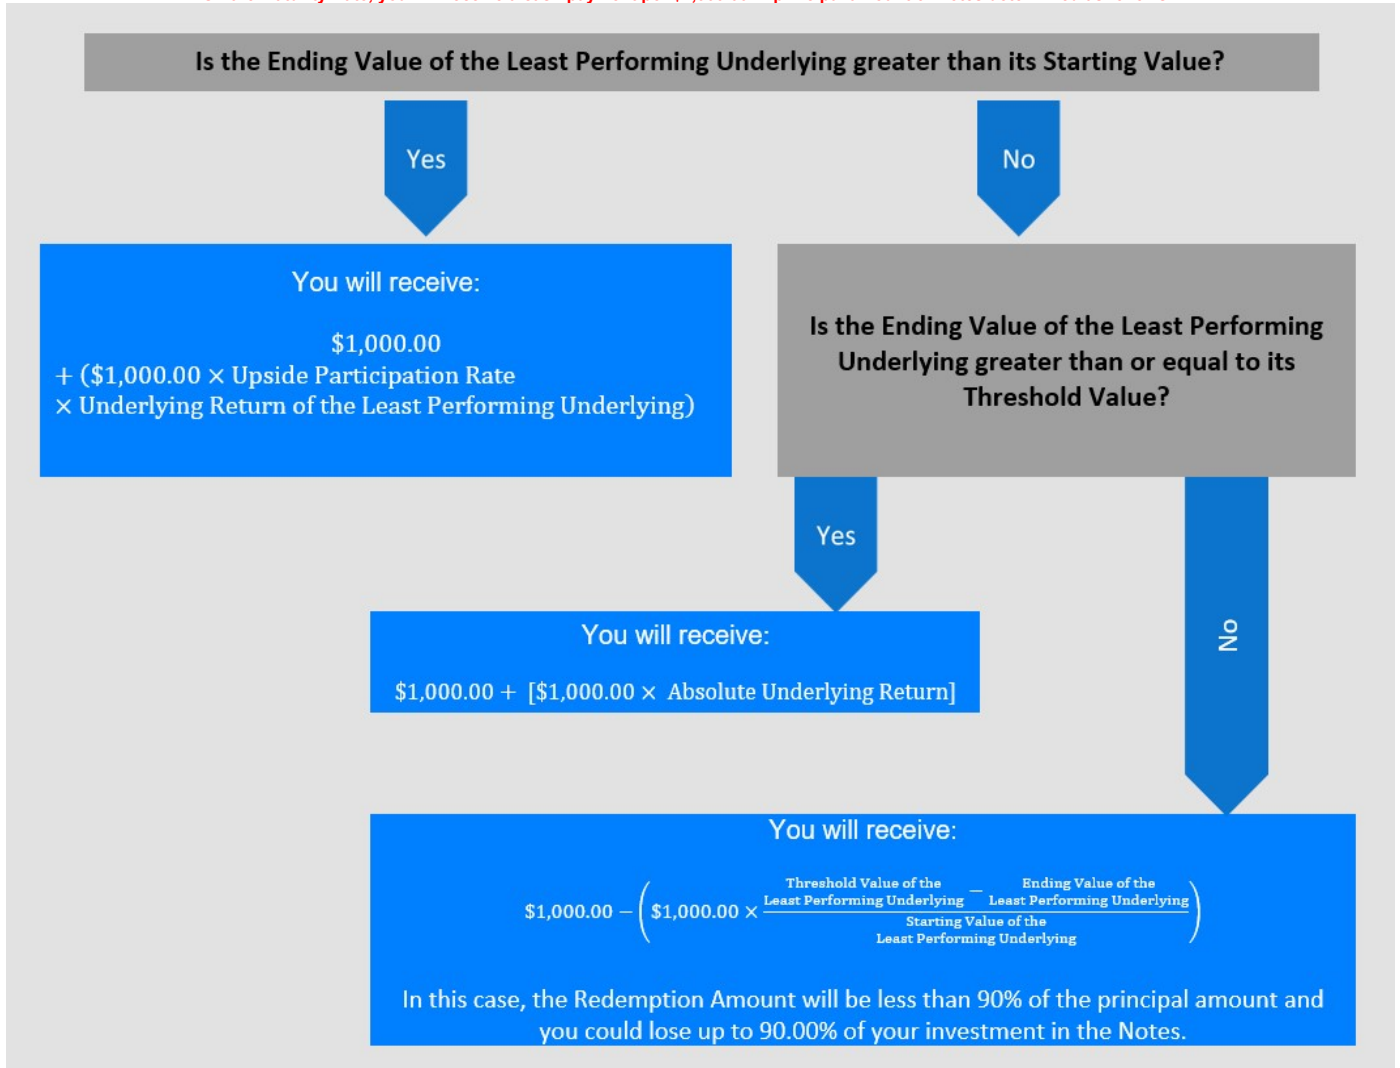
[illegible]

Is the Ending Value of the Least Performing Underlying greater than its Starting Value?

Yes

No

You will receive:

$1,000.00 + ($1,000.00 × Upside Participation Rate × Underlying Return of the Least Performing Underlying)

Is the Ending Value of the Least Performing Underlying greater than or equal to its Threshold Value?

Yes

No

You will receive:

$1,000.00 + [$1,000.00 × Absolute Underlying Return]

You will receive:

$\$1,000.00 - \left(\$1,000.00 \times \frac{\text{Threshold Value of the Least Performing Underlying} - \text{Ending Value of the Least Performing Underlying}}{\text{Starting Value of the Least Performing Underlying}}\right)$

In this case, the Redemption Amount will be less than 90% of the principal amount and you could lose up to 90.00% of your investment in the Notes.